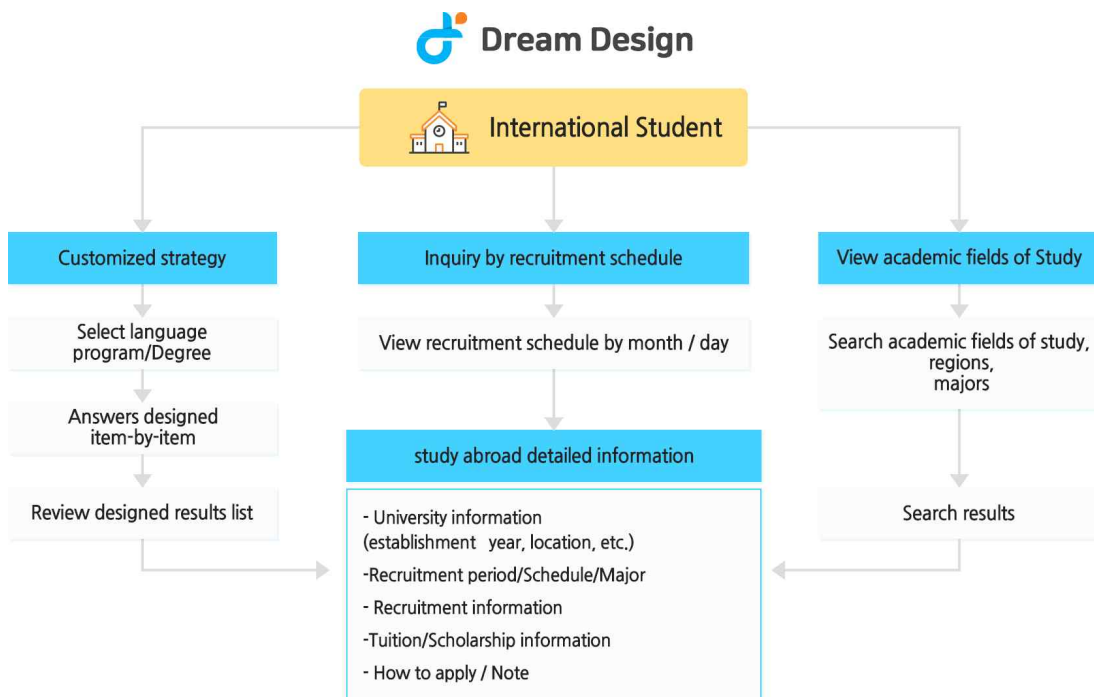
Dream Design

International Student

Customized strategy

Select language program/Degree

Answers designed item-by-item

Review designed results list

Inquiry by recruitment schedule

View recruitment schedule by month / day

study abroad detailed information

- University information (establishment year, location, etc.)
-Recruitment period/Schedule/Major
- Recruitment information
-Tuition/Scholarship information
- How to apply / Note

View academic fields of Study

Search academic fields of study, regions, majors

Search results